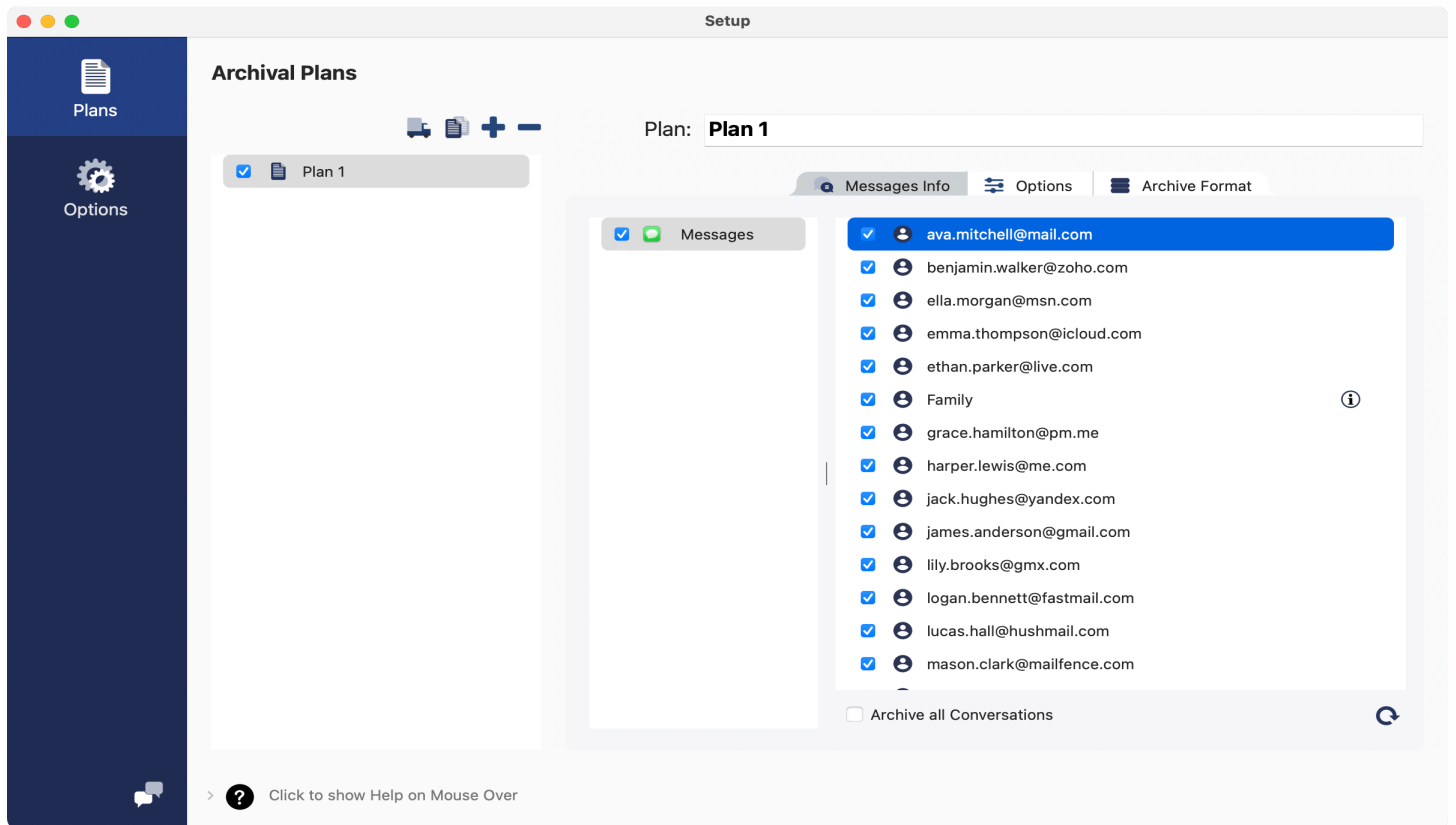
Setup

Plans

Options

Archival Plans

Plan 1

Plan: Plan 1

Messages Info
Options
Archive Format

Messages

ava.mitchell@mail.com
benjamin.walker@zoho.com
ella.morgan@msn.com
emma.thompson@icloud.com
ethan.parker@live.com
Family
grace.hamilton@pm.me
harper.lewis@me.com
jack.hughes@yandex.com
james.anderson@gmail.com
lily.brooks@gmx.com
logan.bennett@fastmail.com
lucas.hall@hushmail.com
mason.clark@mailfence.com

Archive all Conversations

Click to show Help on Mouse Over